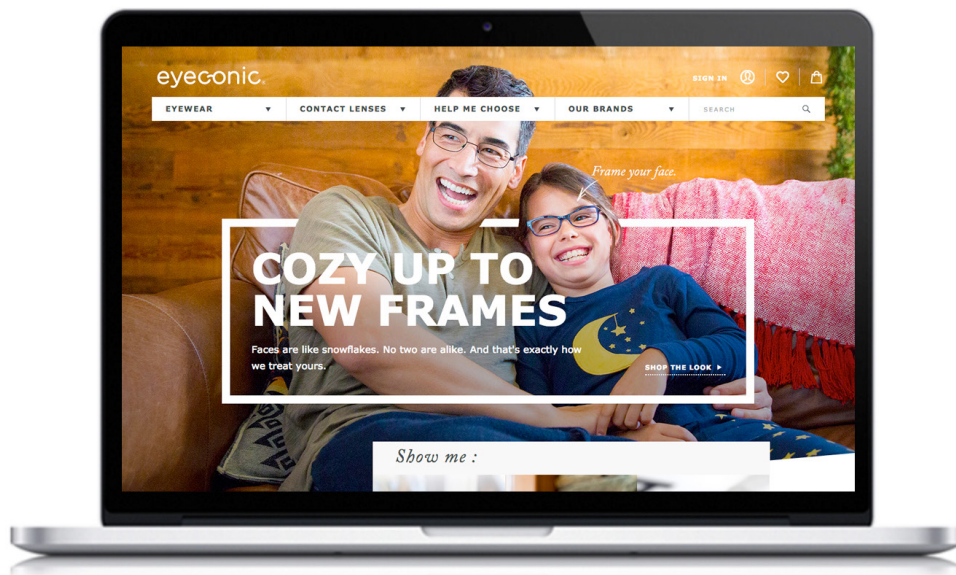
eyeconic.

SIGN IN

EYEWEAR ▼
CONTACT LENSES ▼
HELP ME CHOOSE ▼
OUR BRANDS ▼
SEARCH

Frame your face.

COZY UP TO NEW FRAMES

Faces are like snowflakes. No two are alike. And that's exactly how we treat yours.

SHOP THE LOOK ▸

Show me :